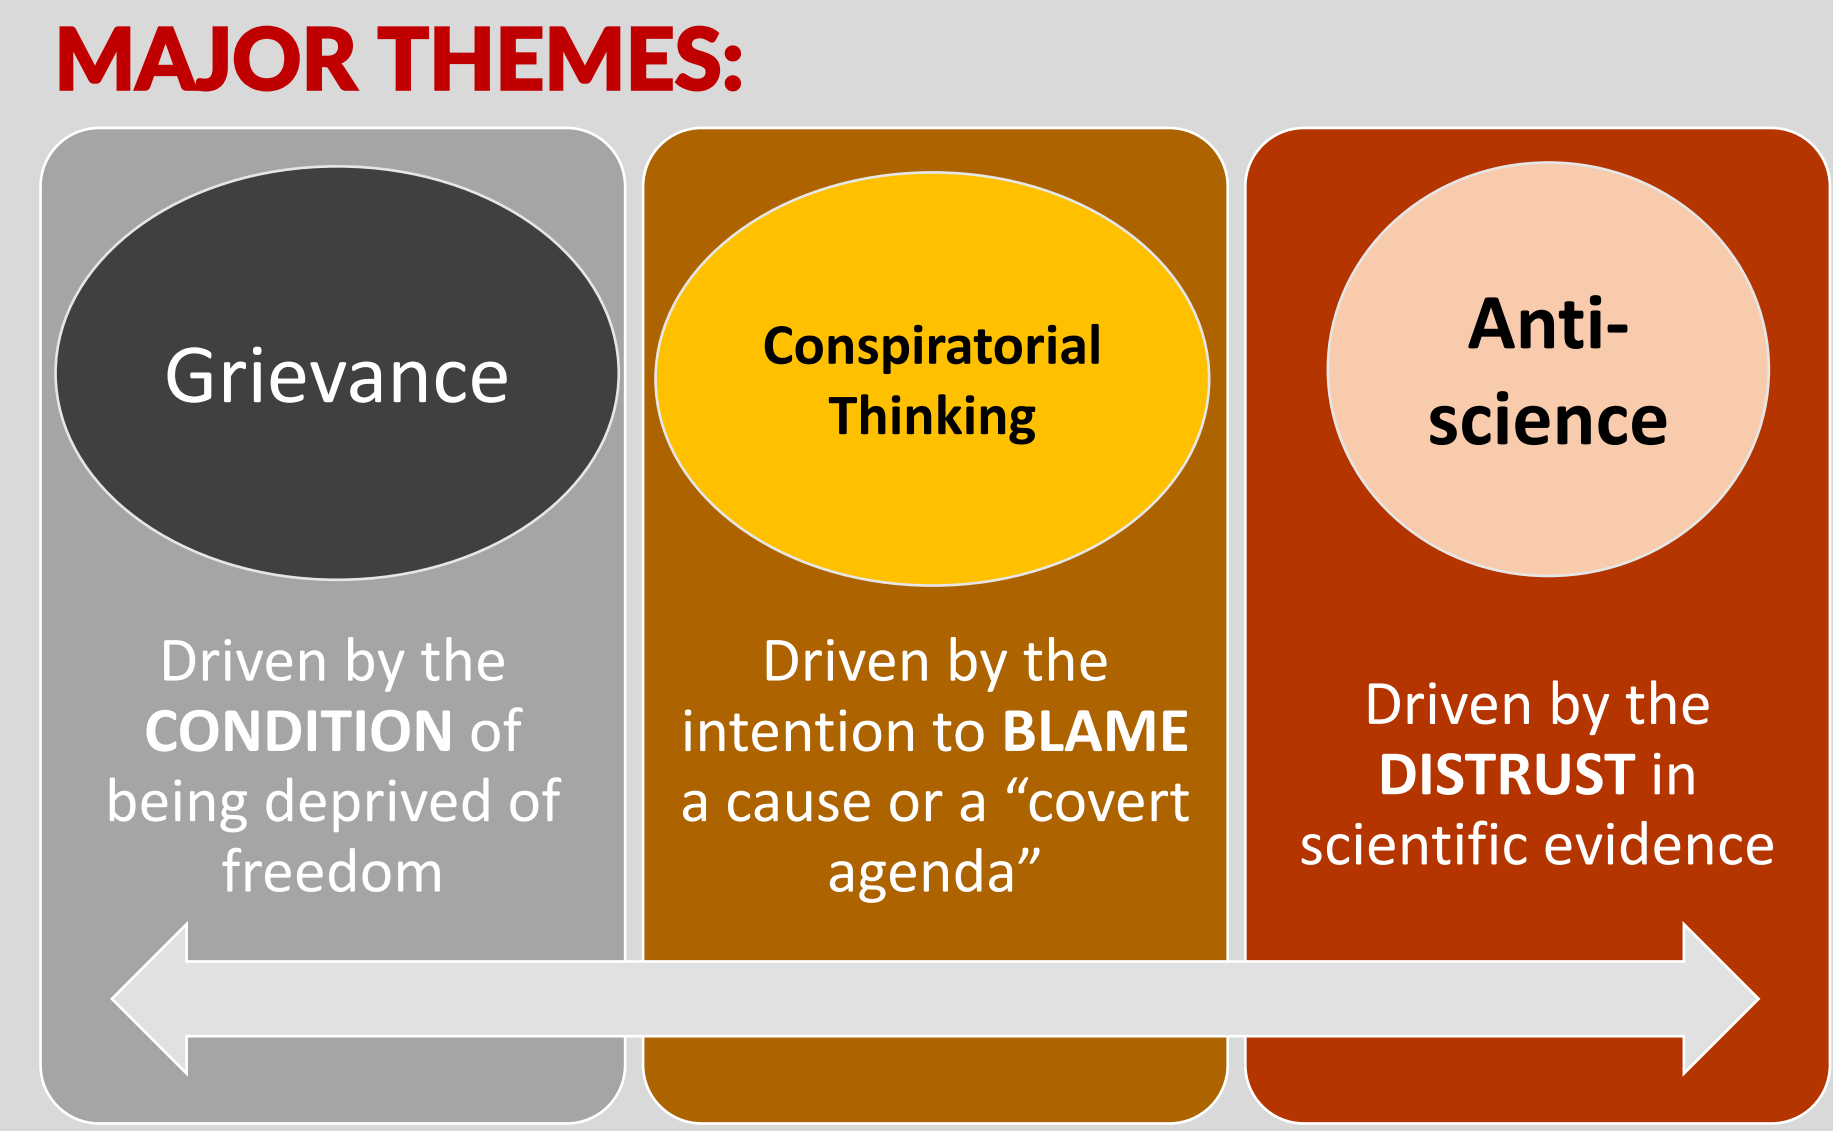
MAJOR THEMES:

Grievance

Driven by the CONDITION of being deprived of freedom

Conspiratorial Thinking

Driven by the intention to BLAME a cause or a "covert agenda"

Anti-science

Driven by the DISTRUST in scientific evidence